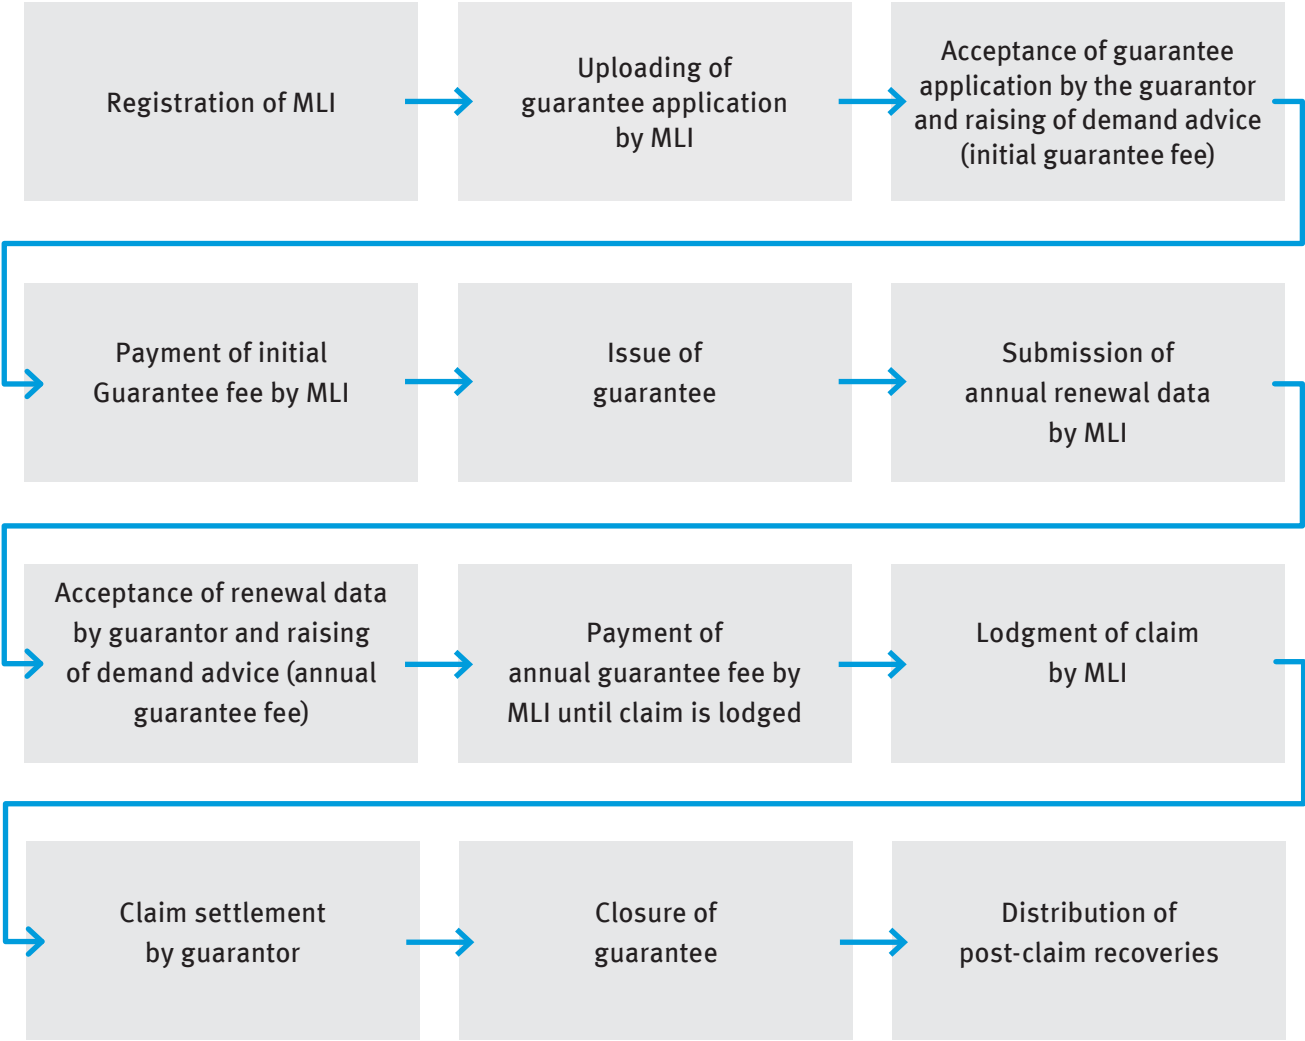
Registration of MLI

Uploading of guarantee application by MLI

Acceptance of guarantee application by the guarantor and raising of demand advice (initial guarantee fee)

Payment of initial Guarantee fee by MLI

Issue of guarantee

Submission of annual renewal data by MLI

Acceptance of renewal data by guarantor and raising of demand advice (annual guarantee fee)

Payment of annual guarantee fee by MLI until claim is lodged

Lodgment of claim by MLI

Claim settlement by guarantor

Closure of guarantee

Distribution of post-claim recoveries